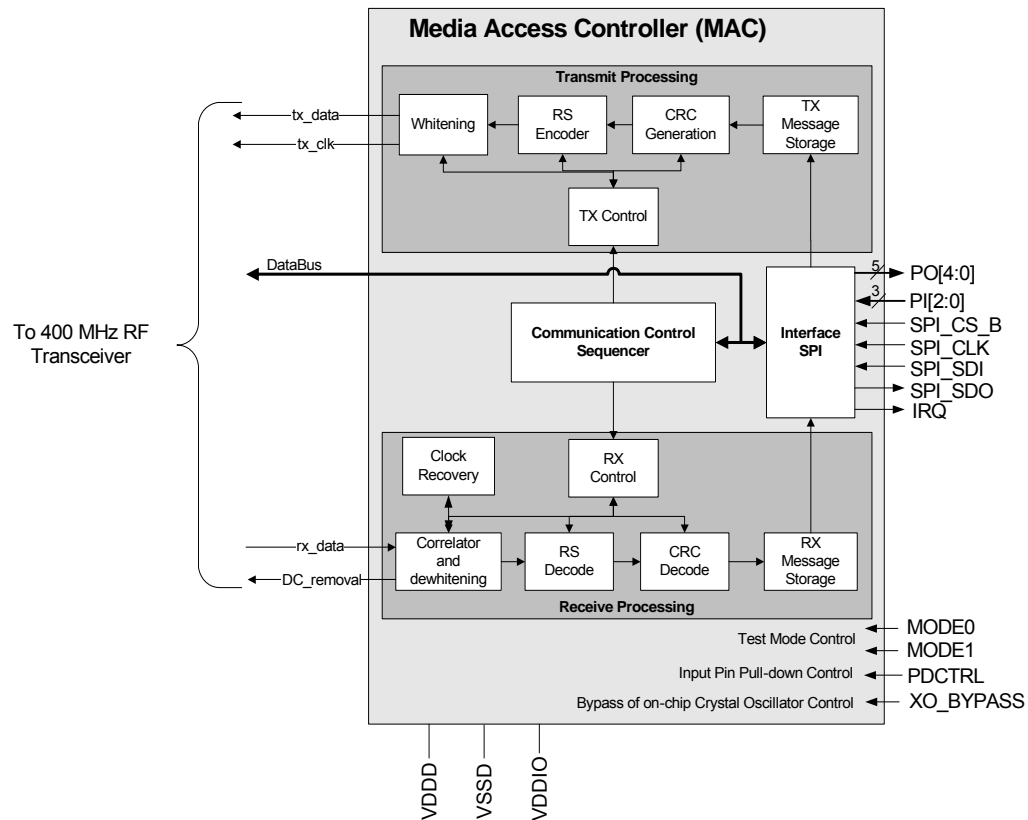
Media Access Controller (MAC)

Transmit Processing

tx_data

tx_clk

Whitening

RS Encoder

CRC Generation

TX Message Storage

TX Control

DataBus

To 400 MHz RF Transceiver

Communication Control Sequencer

Interface SPI

5

PO[4:0]

3

PI[2:0]

SPI_CS_B

SPI_CLK

SPI_SDI

SPI_SDO

IRQ

Clock Recovery

RX Control

rx_data

Correlator and dewhitening

RS Decode

CRC Decode

RX Message Storage

DC_removal

Receive Processing

Test Mode Control

MODE0

MODE1

Input Pin Pull-down Control

PDCTRL

Bypass of on-chip Crystal Oscillator Control

XO_BYPASS

VDDD

VSSD

VDDIO